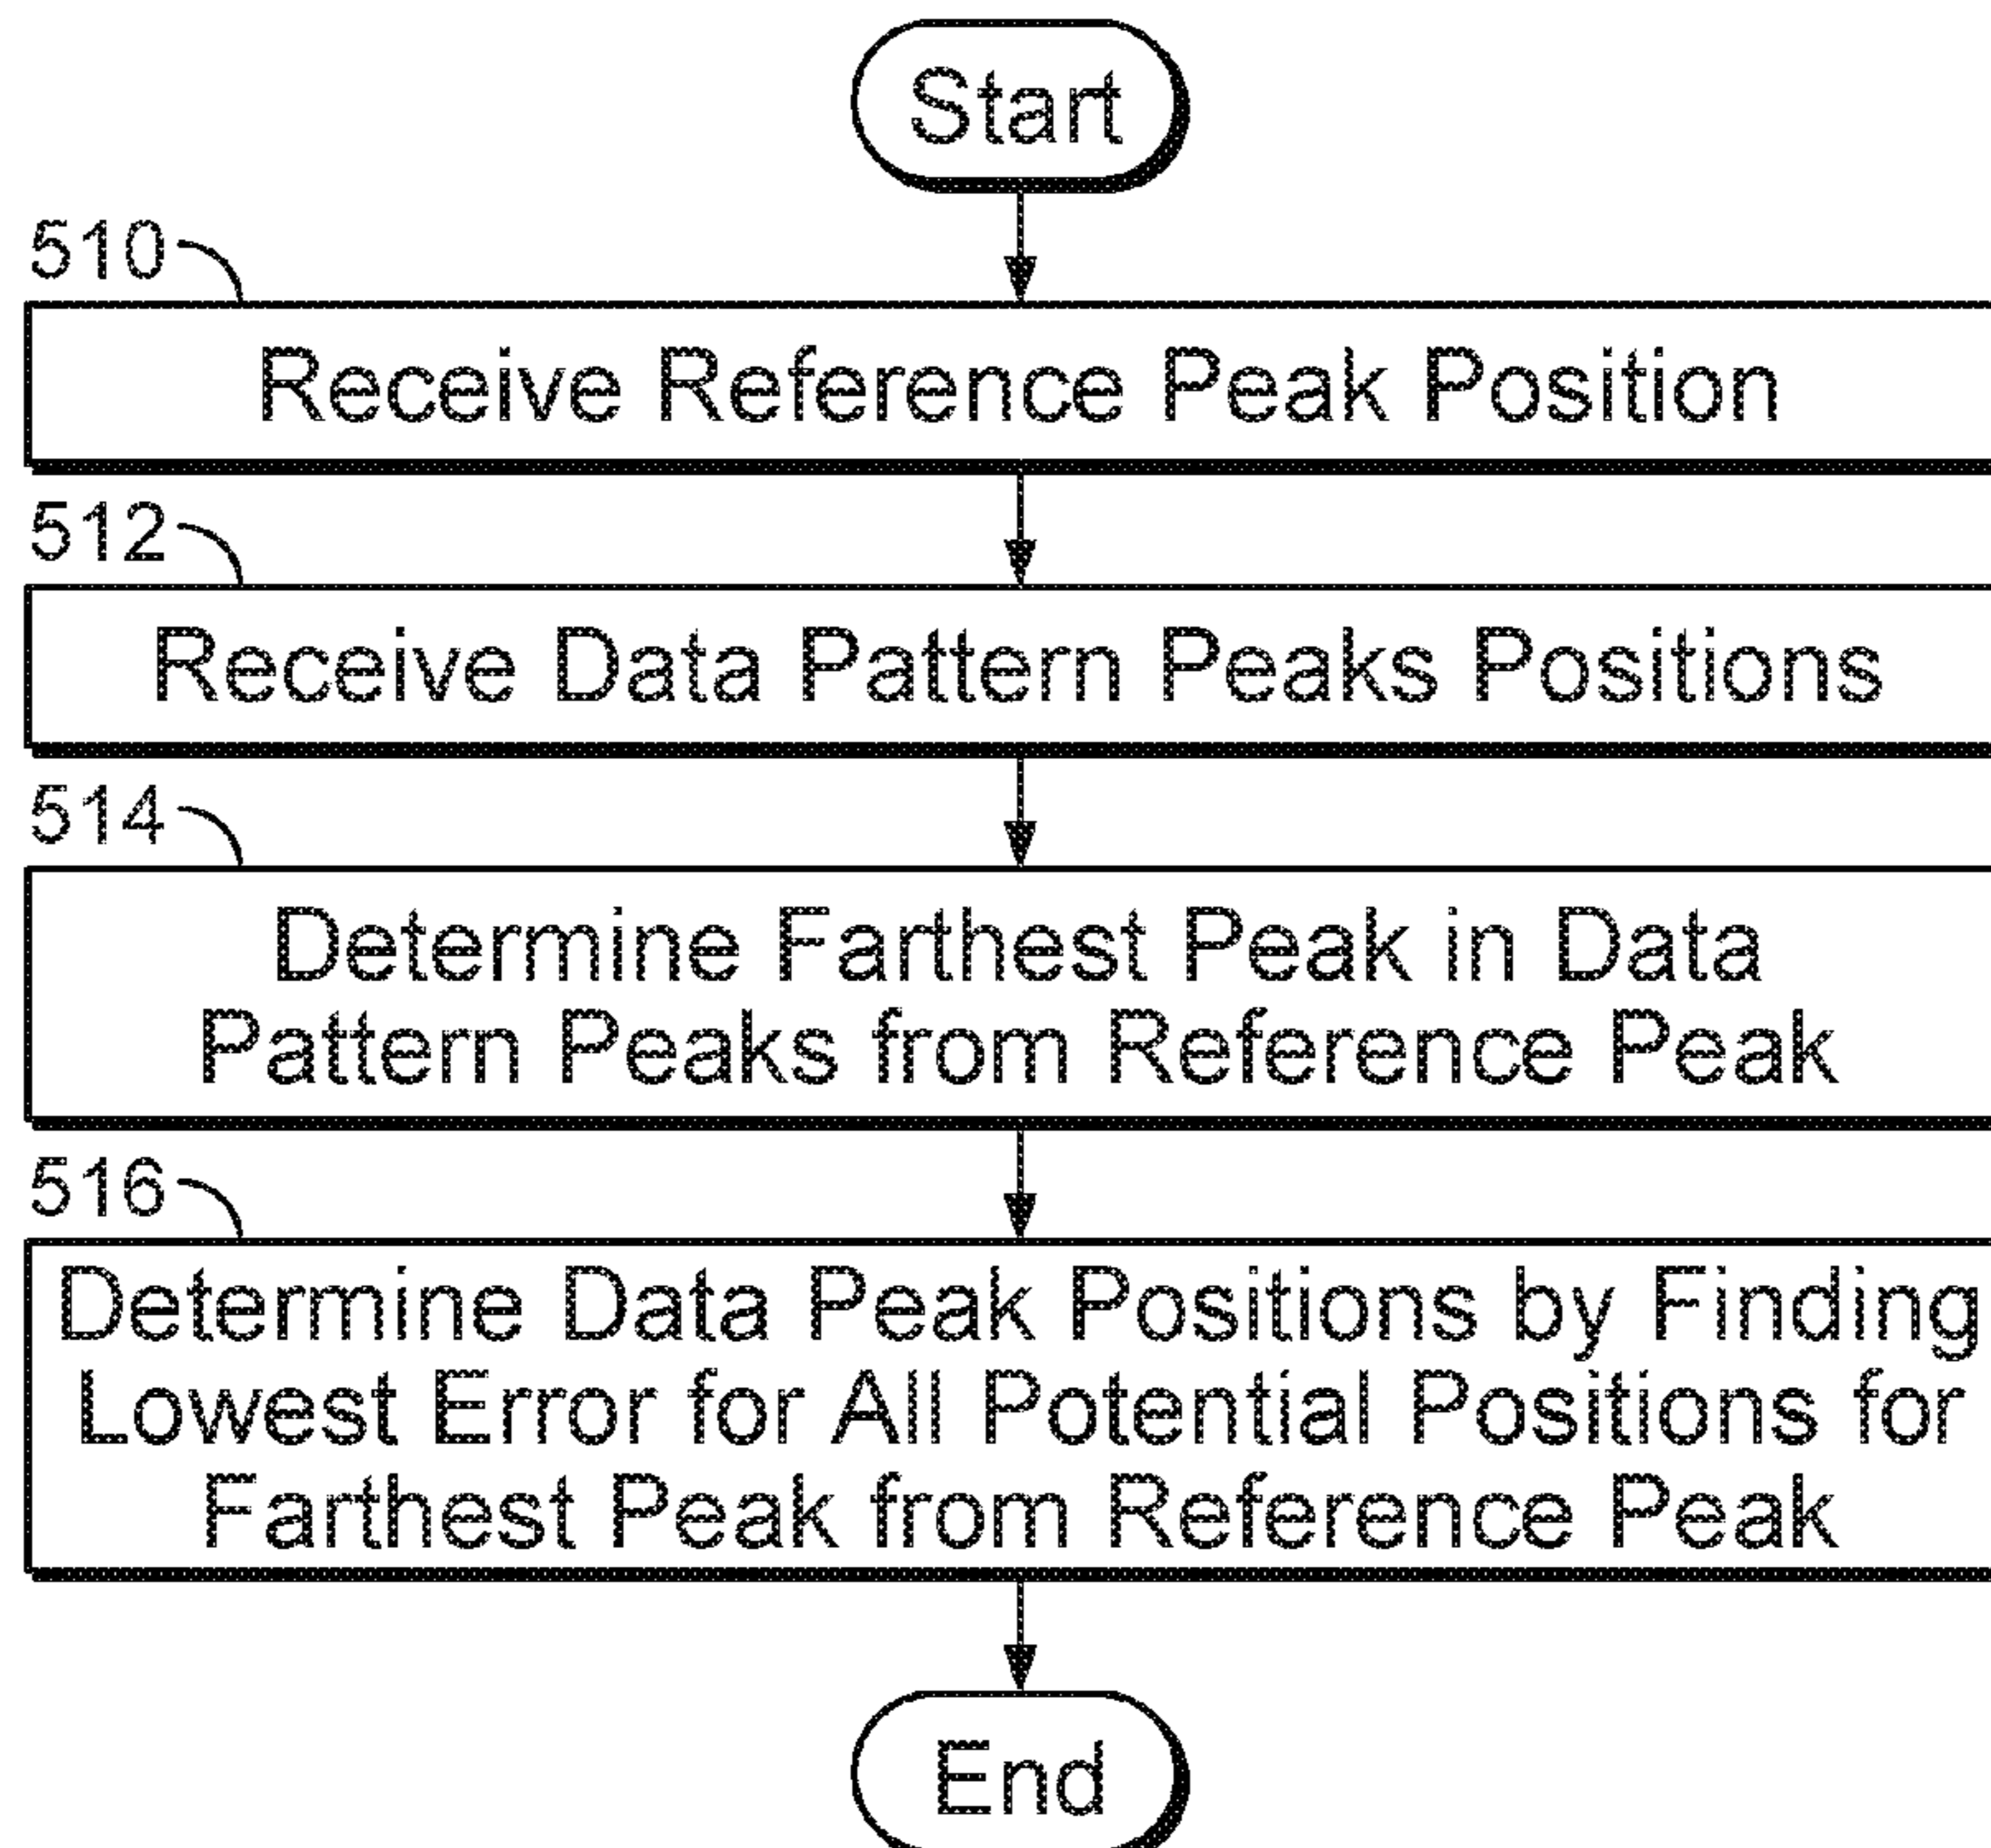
Start

510

Receive Reference Peak Position

512

Receive Data Pattern Peaks Positions

514

Determine Farthest Peak in Data Pattern Peaks from Reference Peak

516

Determine Data Peak Positions by Finding Lowest Error for All Potential Positions for Farthest Peak from Reference Peak

End